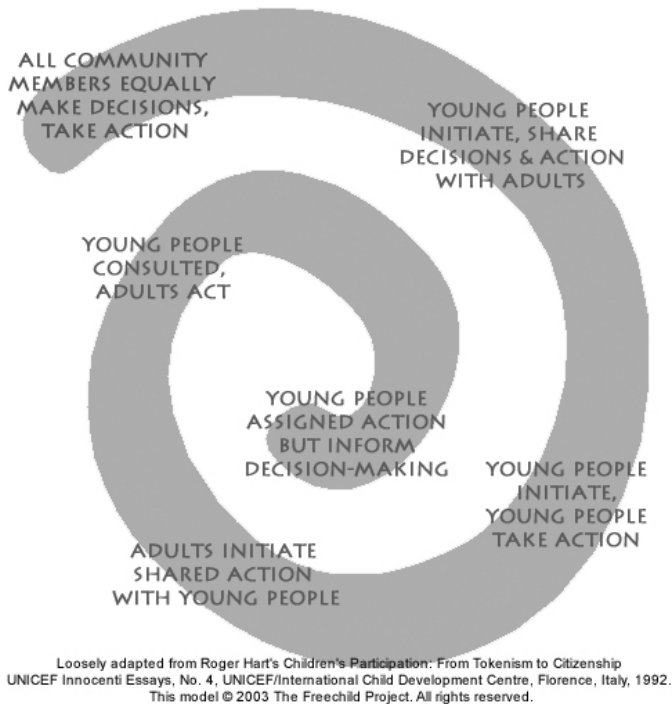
ALL COMMUNITY MEMBERS EQUALLY MAKE DECISIONS, TAKE ACTION

YOUNG PEOPLE INITIATE, SHARE DECISIONS & ACTION WITH ADULTS

YOUNG PEOPLE CONSULTED, ADULTS ACT

YOUNG PEOPLE ASSIGNED ACTION BUT INFORM DECISION-MAKING

YOUNG PEOPLE INITIATE, YOUNG PEOPLE TAKE ACTION

ADULTS INITIATE SHARED ACTION WITH YOUNG PEOPLE

Loosely adapted from Roger Hart's Children's Participation: From Tokenism to Citizenship
UNICEF Innocenti Essays, No. 4, UNICEF/International Child Development Centre, Florence, Italy, 1992.
This model © 2003 The Freechild Project. All rights reserved.